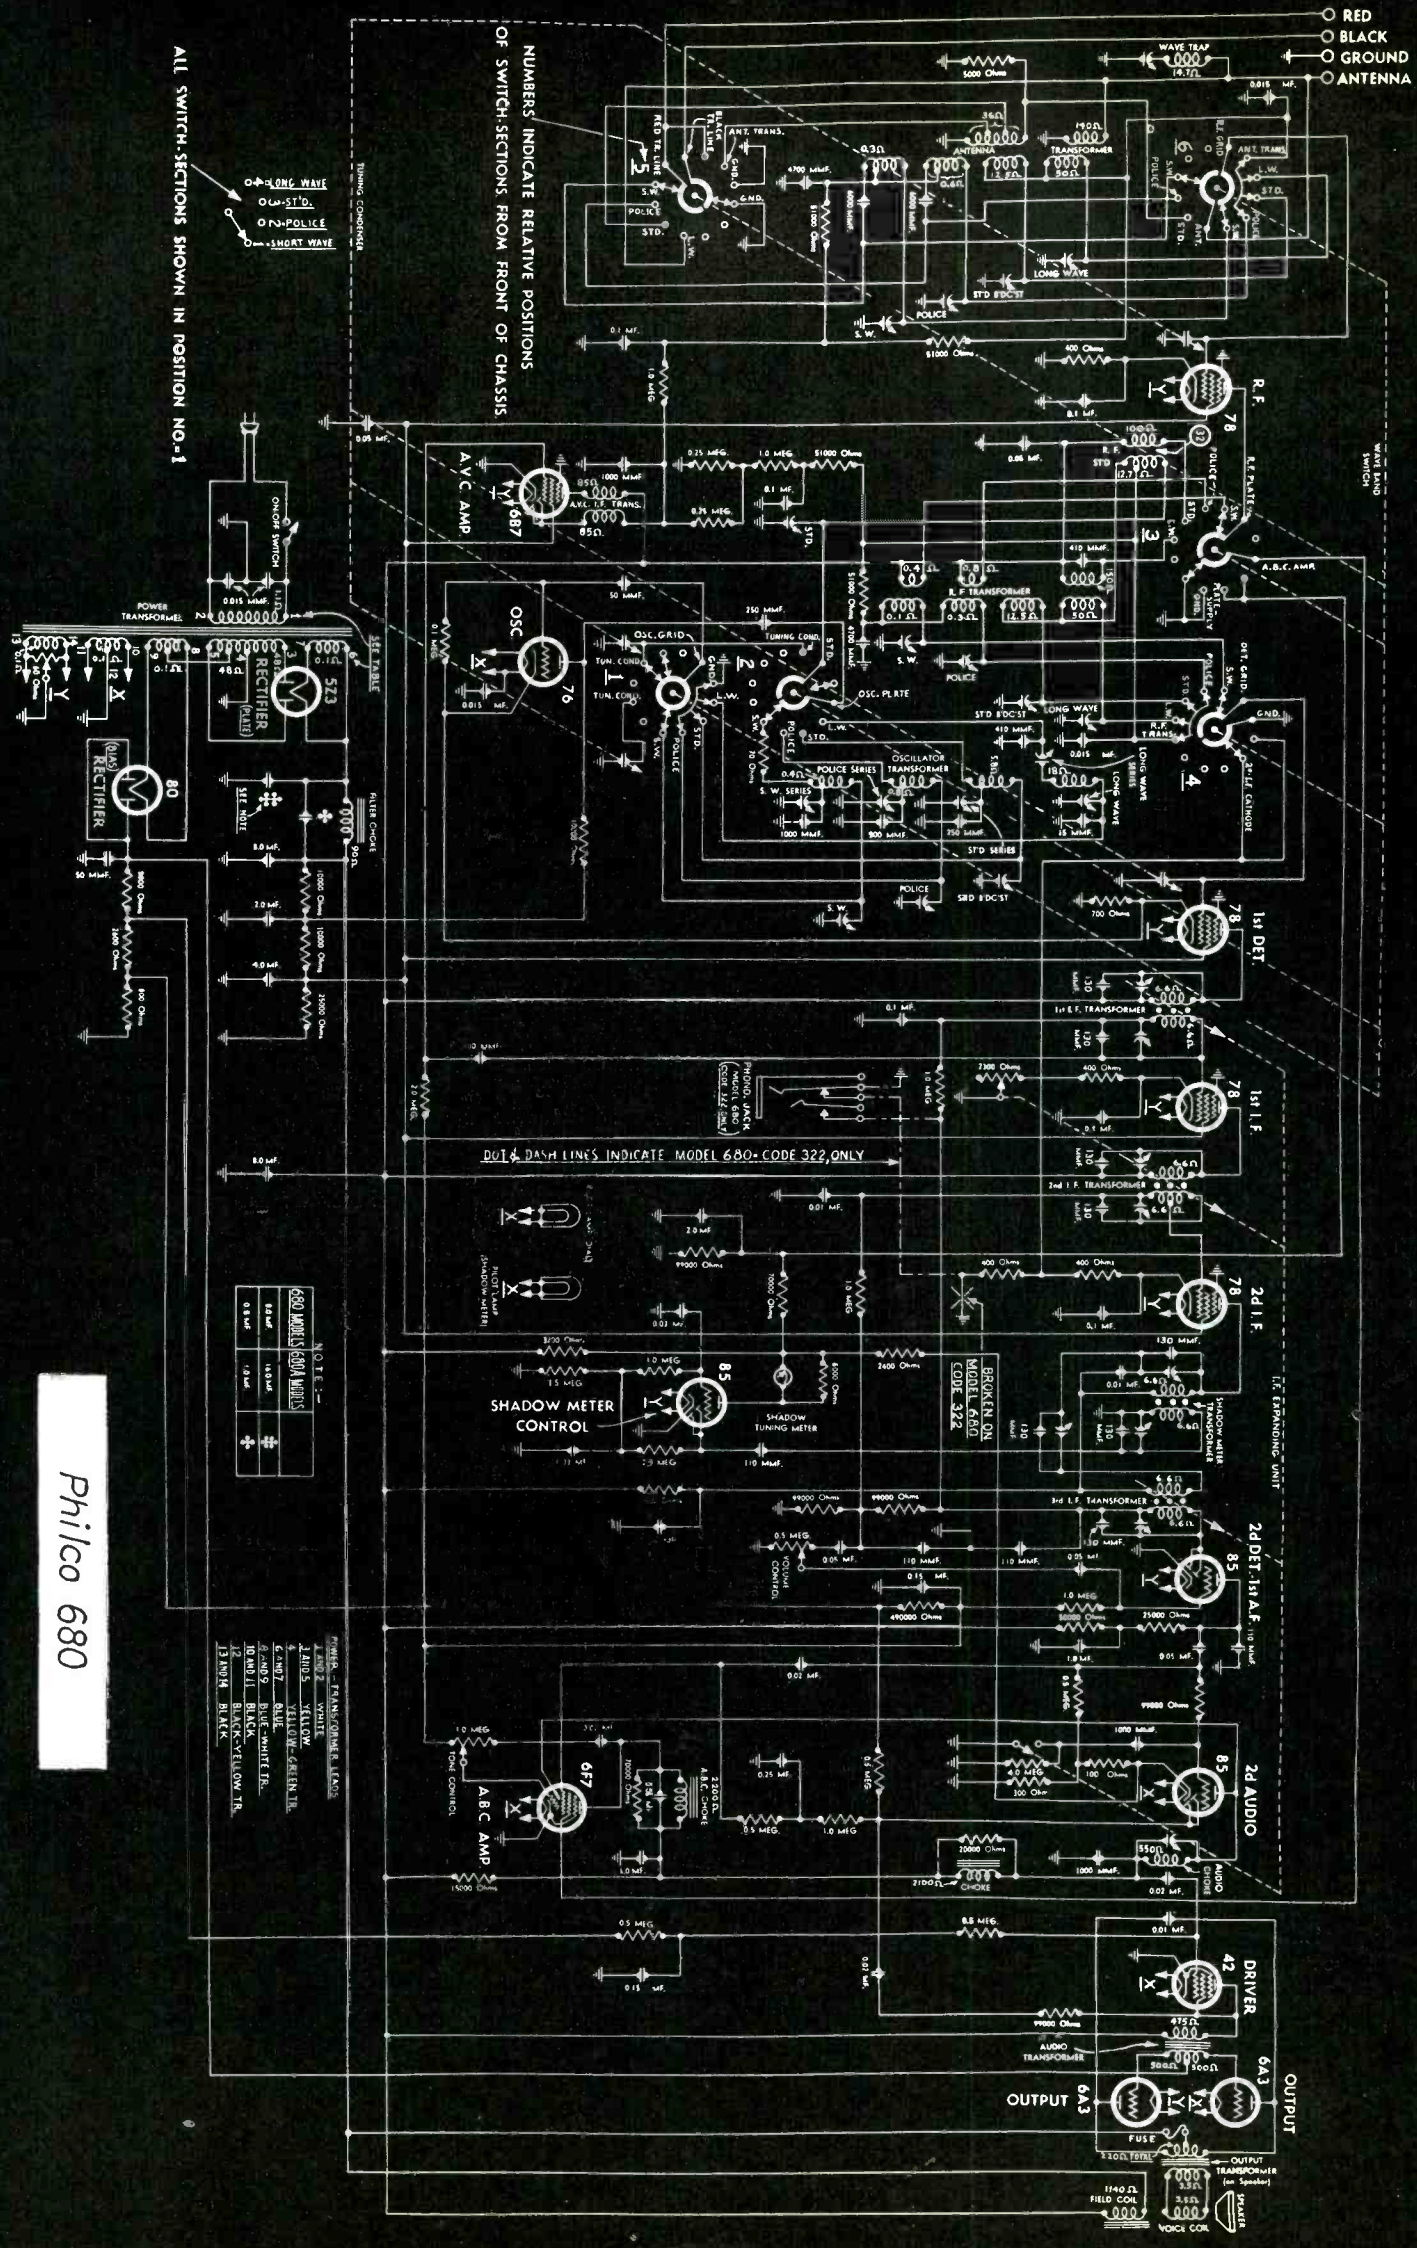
RED
BLACK
GROUND
ANTENNA

ALL SWITCH-SECTIONS SHOWN IN POSITION NO-1

LONG WAVE
ST'D.
POLICE
SHORT WAVE

NUMBERS INDICATE RELATIVE POSITIONS OF SWITCH-SECTIONS FROM FRONT OF CHASSIS.

TUNING CONDENSER

WAVE TRAP
5000 Ohms
14.7Ω
0.015 MF.
ANTENNA
TRANSFORMER
ANT. TRANS.
RED TR. LINE
BLACK TR. LINE
GND.
POLICE
STD.
L.W.
S.W.
5
6
4700 MMF.
51000 Ohms
LONG WAVE
ST'D BDC'ST
POLICE
S.W.
0.1 MF.
1.0 MEG
400 Ohms
R.F.
78
0.1 MF.
WAVE BAND SWITCH
R.F. PLATE
POLICE
STD
3
A.B.C. AMP.
GND.
410 MMF.
R.F. TRANSFORMER
0.05 MF.
1.0 MEG
51000 Ohms
0.25 MEG
1000 MMF.
A.V.C. I.F. TRANS.
A.V.C. AMP.
6B7
0.1 MF.
STD.
ON-OFF SWITCH
0.015 MF.
POWER TRANSFORMER
SEE TABLE
RECTIFIER
(PLATE)
5Z3
OSC.
76
OSC. GRID
TUN. COND.
TUNING COND.
250 MMF.
50 MMF.
0.015 MF.
1
2
OSC. PLATE
L.W.
S.W.
POLICE
STD.
POLICE
DET. GRID
R.F. TRANS.
LONG WAVE
ST'D BDC'ST
LONG WAVE SERIES
2nd I.F. CATHODE
4
OSCILLATOR TRANSFORMER
POLICE SERIES
S.W. SERIES
1000 MMF.
500 MMF.
250 MMF.
ST'D SERIES
POLICE
SRD BDC'ST
S.W.
(BIAS) RECTIFIER
80
SEE NOTE
FILTER CHOKE
90Ω
8.0 MF.
2.0 MF.
4.0 MF.
50 MMF.
700 Ohms
78
1st DET.
0.1 MF.
1st I.F. TRANSFORMER
PHONO. JACK MODEL 680 (CODE 322 ONLY)
2300 Ohms
400 Ohms
78
1st I.F.
2.0 MEG
DOT & DASH LINES INDICATE MODEL 680-CODE 322, ONLY
8.0 MF.
0.01 MF.
2nd I.F. TRANSFORMER
PILOT LAMP (SHADOW METER)
2.0 MF.
99000 Ohms
1.0 MEG
400 Ohms
400 Ohms
78
2d I.F.
0.1 MF.
130 MMF.
I.F. EXPANDING UNIT
SHADOW METER TRANSFORMER
BROKEN ON MODEL 680 CODE 322
2400 Ohms
SHADOW METER CONTROL
85
SHADOW TUNING METER
1.0 MEG
110 MMF.

NOTE:-
| 680 MODELS | 680A MODELS | |
|---|---|---|
| 8.0 MF. | 16.0 MF. | ✣ |
| 0.8 MF. | 1.0 MF. | ✣✣ |

3rd I.F. TRANSFORMER
99000 Ohms
0.5 MEG VOLUME CONTROL
0.05 MF.
110 MMF.
2d DET. 1st A.F.
85
490000 Ohms
50000 Ohms
25000 Ohms
1.0 MEG

POWER TRANSFORMER LEADS
1 AND 2 WHITE
3 AND 5 YELLOW
4 YELLOW-GREEN TR.
6 AND 7 BLUE
8 AND 9 BLUE-WHITE TR.
10 AND 11 BLACK
12 BLACK-YELLOW TR.
13 AND 14 BLACK

0.02 MF.
1.0 MEG
TONE CONTROL
A.B.C. AMP
6F7
A.B.C. CHOKE
0.25 MF.
0.5 MEG
1.0 MEG
2d AUDIO
85
1000 MMF.
4.0 MEG
AUDIO CHOKE
CHOKE
20000 Ohms
15000 Ohms
0.02 MF.
0.5 MEG
0.01 MF.
DRIVER
42
99000 Ohms
AUDIO TRANSFORMER
OUTPUT 6A3
6A3 OUTPUT
FUSE
OUTPUT TRANSFORMER (on Speaker)
1140Ω FIELD COIL
VOICE COIL
SPEAKER

Philco 680